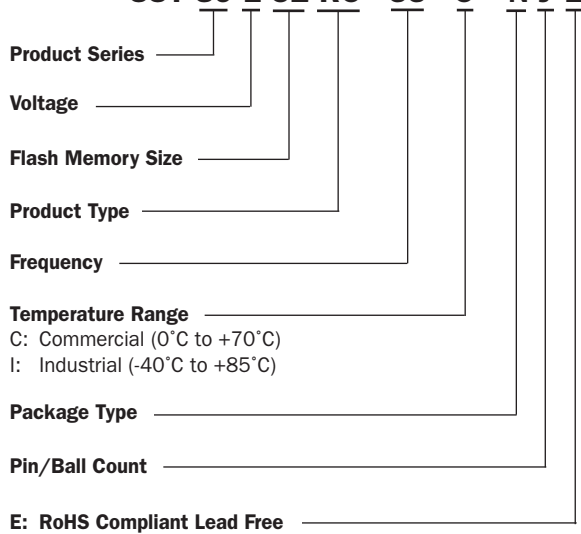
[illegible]

Product Series

Voltage

Flash Memory Size

Product Type

Frequency

Temperature Range
C: Commercial (0˚C to +70˚C)
I: Industrial (-40˚C to +85˚C)

Package Type

Pin/Ball Count

E: RoHS Compliant Lead Free